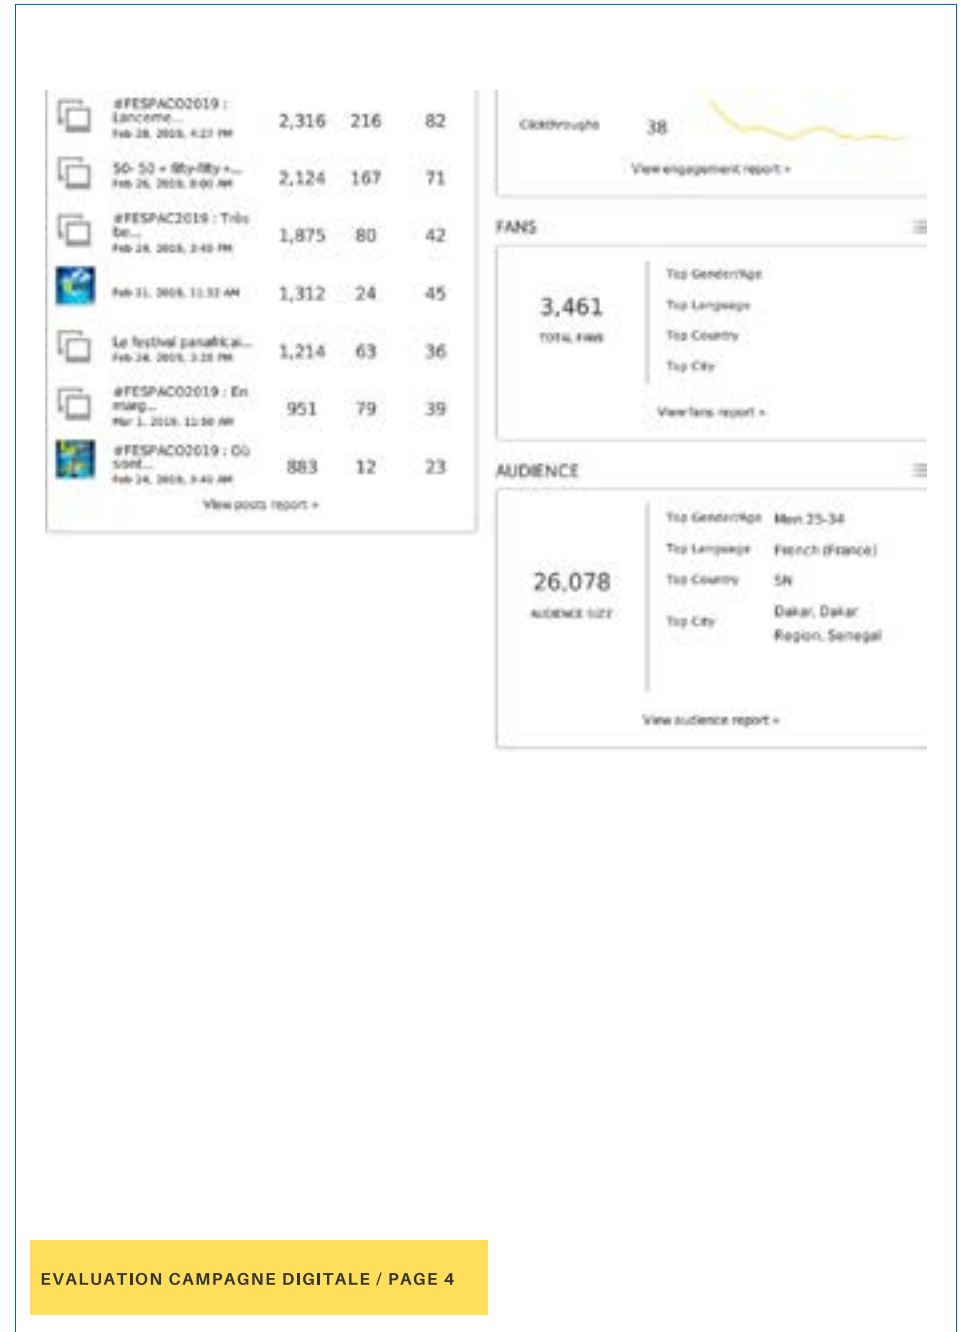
| | | | |
|---|---|---|---|
| #FESPACO2019 : Lanceme... Feb 28, 2019, 4:27 PM | 2,316 | 216 | 82 |
| 50- 50 • fifty-fifty •... Feb 26, 2019, 8:00 AM | 2,124 | 167 | 71 |
| #FESPACO2019 : Très be... Feb 28, 2019, 3:40 PM | 1,875 | 80 | 42 |
| Feb 21, 2019, 11:32 AM | 1,312 | 24 | 45 |
| Le festival panafricai... Feb 24, 2019, 3:28 PM | 1,214 | 63 | 36 |
| #FESPACO2019 : En marg... Mar 1, 2019, 11:30 AM | 951 | 79 | 39 |
| #FESPACO2019 : Où sont... Feb 24, 2019, 3:40 AM | 883 | 12 | 23 |

View posts report »

Clickthroughs 38

View engagement report »

FANS

3,461
TOTAL FANS

Top Gender/Age
Top Language
Top Country
Top City

View fans report »

AUDIENCE

26,078
AUDIENCE SIZE

Top Gender/Age Men 25-34
Top Language French (France)
Top Country SN
Top City Dakar, Dakar Region, Senegal

View audience report »

EVALUATION CAMPAGNE DIGITALE / PAGE 4